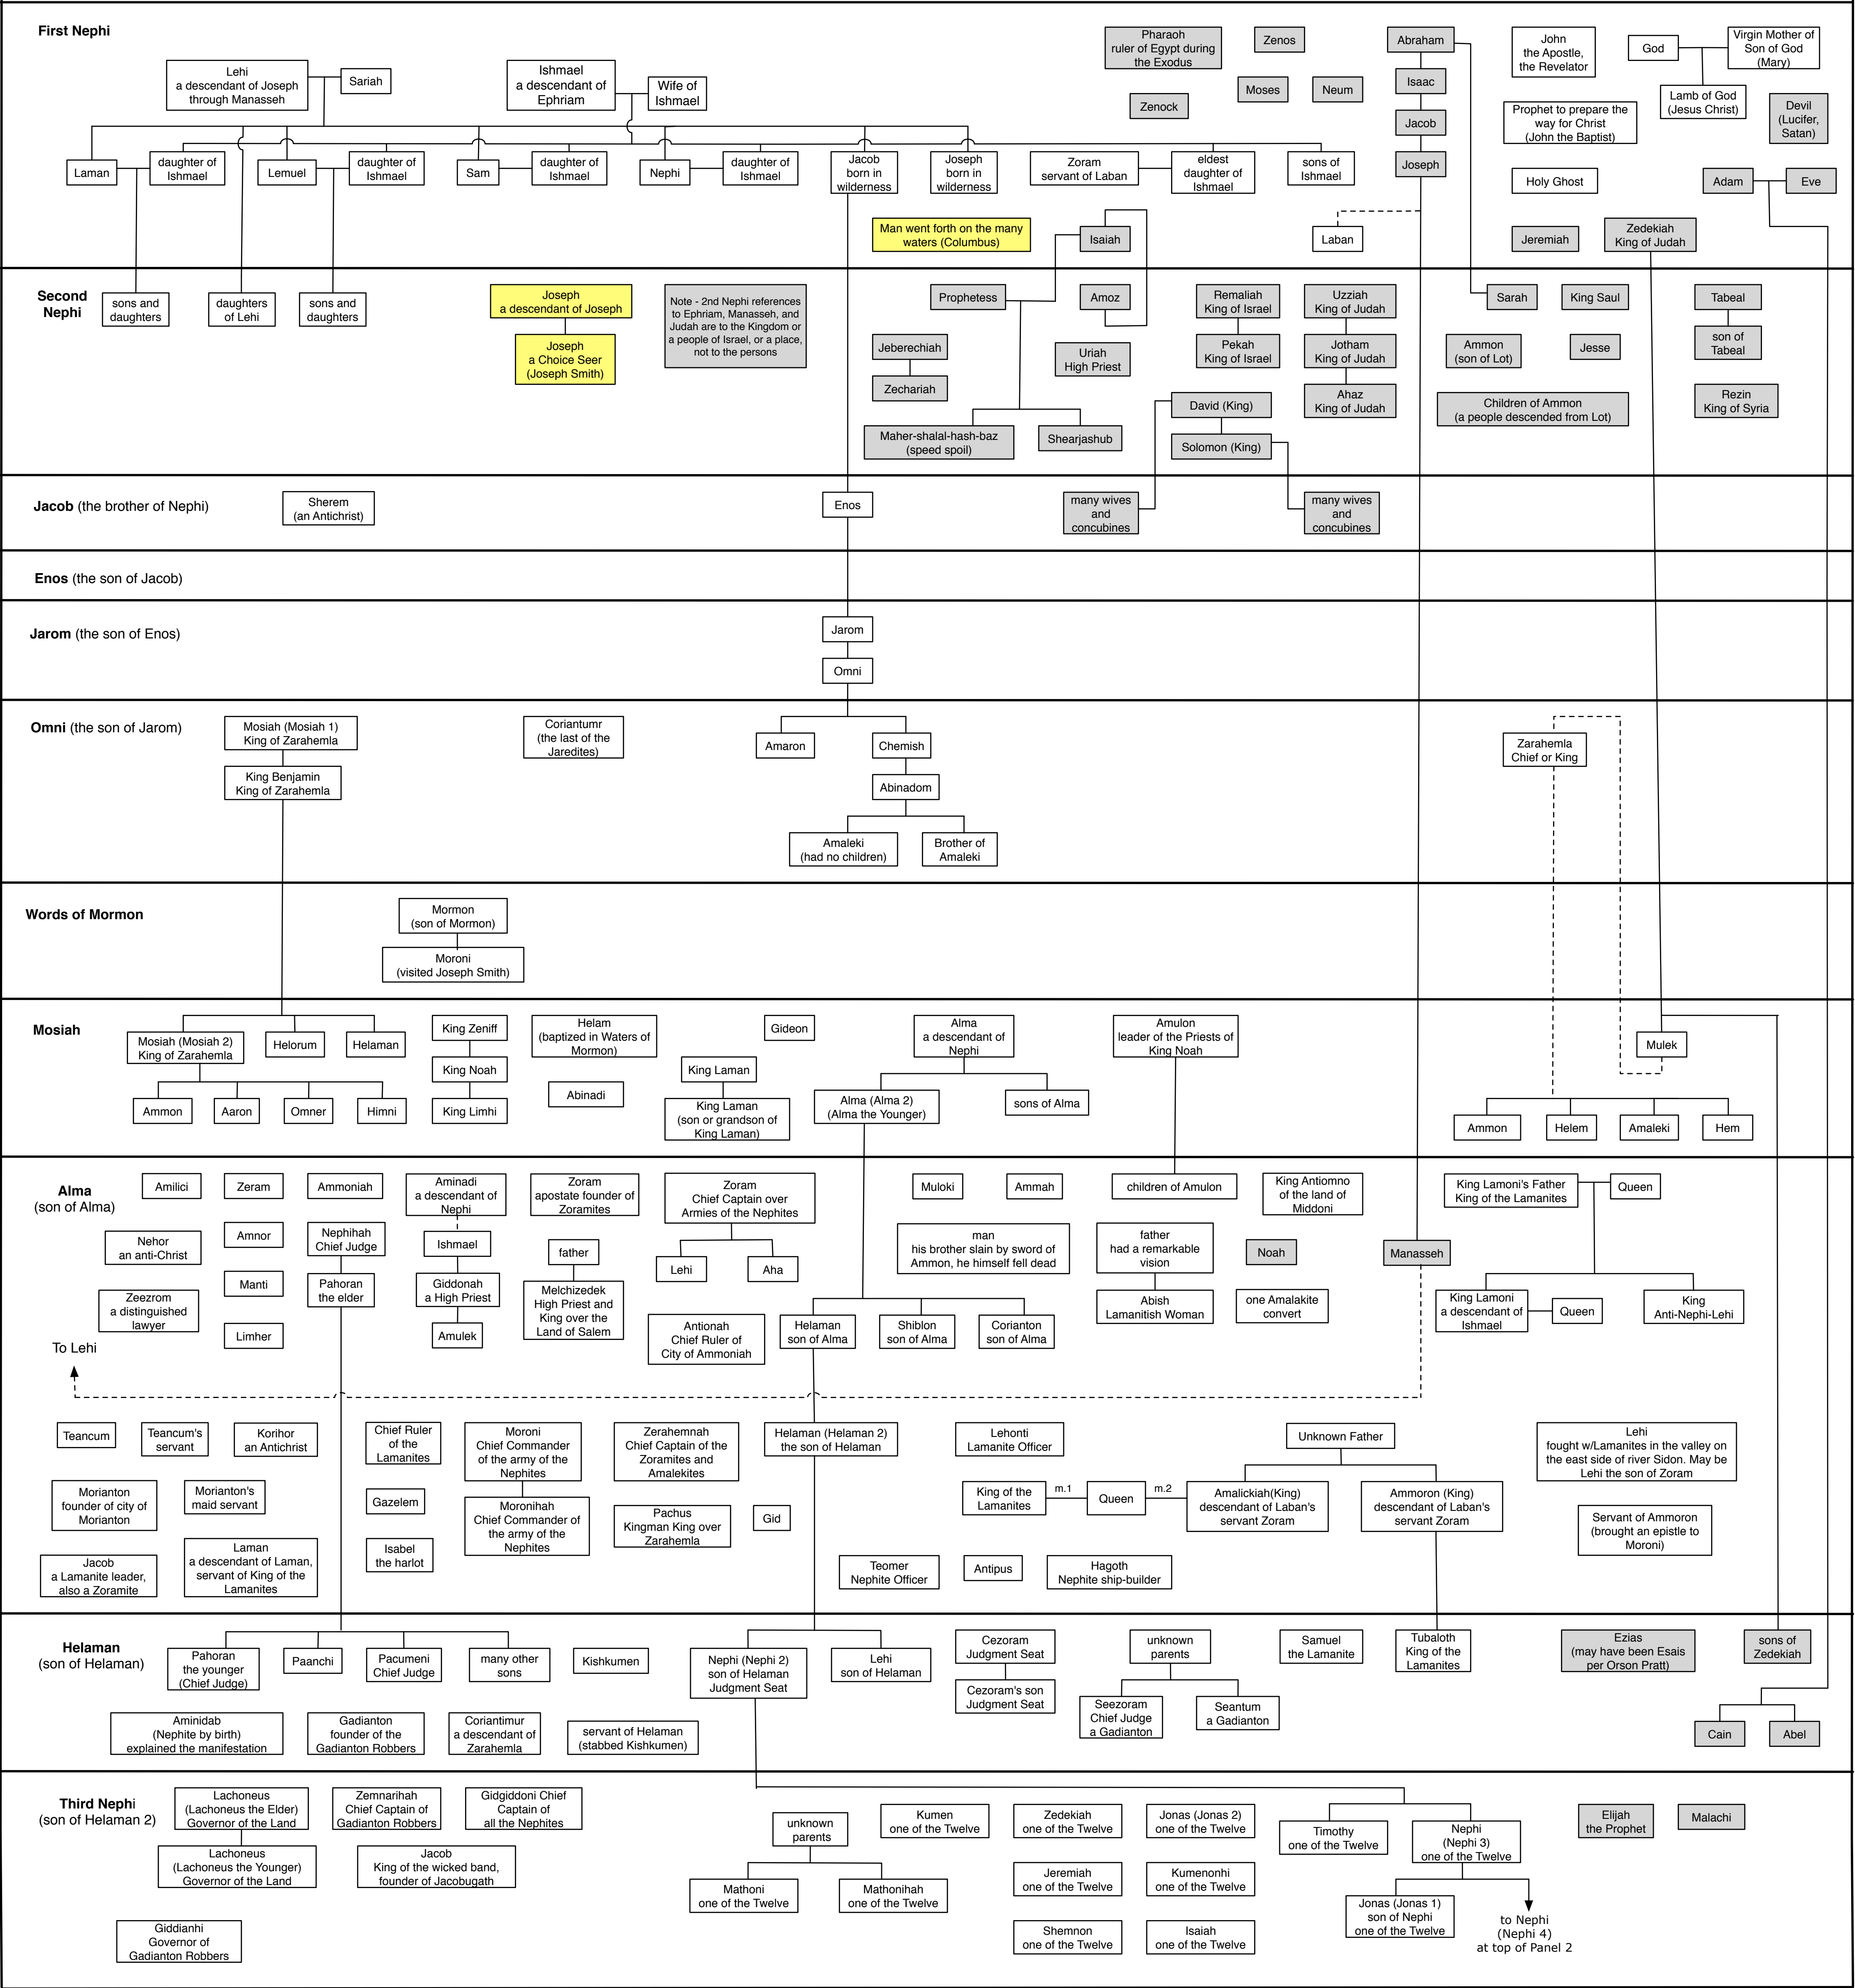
First Nephi

Lehi
a descendant of Joseph
through Manasseh

Sariah

Ishmael
a descendant of
Ephriam

Wife of
Ishmael

Pharaoh
ruler of Egypt during
the Exodus

Zenos

Moses

Neum

Zenock

Abraham

Isaac

Jacob

Joseph

John
the Apostle,
the Revelator

God

Virgin Mother of
Son of God
(Mary)

Lamb of God
(Jesus Christ)

Devil
(Lucifer,
Satan)

Prophet to prepare the
way for Christ
(John the Baptist)

Holy Ghost

Adam

Eve

Laman

daughter of
Ishmael

Lemuel

daughter of
Ishmael

Sam

daughter of
Ishmael

Nephi

daughter of
Ishmael

Jacob
born in
wilderness

Joseph
born in
wilderness

Zoram
servant of Laban

eldest
daughter of
Ishmael

sons of
Ishmael

Man went forth on the many
waters (Columbus)

Isaiah

Laban

Jeremiah

Zedekiah
King of Judah

Second Nephi

sons and
daughters

daughters
of Lehi

sons and
daughters

Joseph
a descendant of Joseph

Joseph
a Choice Seer
(Joseph Smith)

Note - 2nd Nephi references to Ephriam, Manasseh, and Judah are to the Kingdom or a people of Israel, or a place, not to the persons

Prophetess

Amoz

Remaliah
King of Israel

Uzziah
King of Judah

Sarah

King Saul

Tabeal

Jeberechiah

Uriah
High Priest

Pekah
King of Israel

Jotham
King of Judah

Ammon
(son of Lot)

Jesse

son of
Tabeal

Zechariah

Ahaz
King of Judah

David (King)

Children of Ammon
(a people descended from Lot)

Rezin
King of Syria

Maher-shalal-hash-baz
(speed spoil)

Shearjashub

Solomon (King)

Jacob (the brother of Nephi)

Sherem
(an Antichrist)

Enos

many wives
and
concubines

many wives
and
concubines

Enos (the son of Jacob)

Jarom (the son of Enos)

Jarom

Omni

Omni (the son of Jarom)

Mosiah (Mosiah 1)
King of Zarahemla

Coriantumr
(the last of the
Jaredites)

Amaron

Chemish

Zarahemla
Chief or King

King Benjamin
King of Zarahemla

Abinadom

Amaleki
(had no children)

Brother of
Amaleki

Words of Mormon

Mormon
(son of Mormon)

Moroni
(visited Joseph Smith)

Mosiah

Mosiah (Mosiah 2)
King of Zarahemla

Helorum

Helaman

King Zeniff

Helam
(baptized in Waters of
Mormon)

Gideon

Alma
a descendant of
Nephi

Amulon
leader of the Priests of
King Noah

Mulek

King Noah

King Laman

Abinadi

King Laman
(son or grandson of
King Laman)

Alma (Alma 2)
(Alma the Younger)

sons of Alma

Ammon

Aaron

Omner

Himni

King Limhi

Ammon

Helem

Amaleki

Hem

Alma
(son of Alma)

Amilici

Zeram

Ammoniah

Aminadi
a descendant of
Nephi

Zoram
apostate founder of
Zoramites

Zoram
Chief Captain over
Armies of the Nephites

Muloki

Ammah

children of Amulon

King Antiomno
of the land of
Middoni

King Lamoni's Father
King of the Lamanites

Queen

Nehor
an anti-Christ

Amnor

Nephihah
Chief Judge

Ishmael

father

Lehi

Aha

man
his brother slain by sword of
Ammon, he himself fell dead

father
had a remarkable
vision

Noah

Manasseh

Zeezrom
a distinguished
lawyer

Manti

Pahoran
the elder

Giddonah
a High Priest

Melchizedek
High Priest and
King over the
Land of Salem

Abish
Lamanitish Woman

one Amalakite
convert

King Lamoni
a descendant of
Ishmael

Queen

King
Anti-Nephi-Lehi

Limher

Amulek

Antionah
Chief Ruler of
City of Ammoniah

Helaman
son of Alma

Shiblon
son of Alma

Corianton
son of Alma

To Lehi

Teancum

Teancum's
servant

Korihor
an Antichrist

Chief Ruler
of the
Lamanites

Moroni
Chief Commander
of the army of the
Nephites

Zerahemnah
Chief Captain of the
Zoramites and
Amalekites

Helaman (Helaman 2)
the son of Helaman

Lehonti
Lamanite Officer

Unknown Father

Lehi
fought w/Lamanites in the valley on
the east side of river Sidon. May be
Lehi the son of Zoram

Morianton
founder of city of
Morianton

Morianton's
maid servant

Gazelem

Moronihah
Chief Commander of
the army of the
Nephites

Pachus
Kingman King over
Zarahemla

Gid

King of the
Lamanites

m.1

Queen

m.2

Amalickiah(King)
descendant of Laban's
servant Zoram

Ammoron (King)
descendant of Laban's
servant Zoram

Servant of Ammoron
(brought an epistle to
Moroni)

Jacob
a Lamanite leader,
also a Zoramite

Laman
a descendant of Laman,
servant of King of the
Lamanites

Isabel
the harlot

Teomer
Nephite Officer

Antipus

Hagoth
Nephite ship-builder

Helaman
(son of Helaman)

Pahoran
the younger
(Chief Judge)

Paanchi

Pacumeni
Chief Judge

many other
sons

Kishkumen

Nephi (Nephi 2)
son of Helaman
Judgment Seat

Lehi
son of Helaman

Cezoram
Judgment Seat

unknown
parents

Samuel
the Lamanite

Tubaloth
King of the
Lamanites

Ezias
(may have been Esais
per Orson Pratt)

sons of
Zedekiah

Cezoram's son
Judgment Seat

Seezoram
Chief Judge
a Gadianton

Seantum
a Gadianton

Aminidab
(Nephite by birth)
explained the manifestation

Gadianton
founder of the
Gadianton Robbers

Coriantimur
a descendant of
Zarahemla

servant of Helaman
(stabbed Kishkumen)

Cain

Abel

Third Nephi
(son of Helaman 2)

Lachoneus
(Lachoneus the Elder)
Governor of the Land

Zemnarihah
Chief Captain of
Gadianton Robbers

Gidgiddoni Chief
Captain of
all the Nephites

unknown
parents

Kumen
one of the Twelve

Zedekiah
one of the Twelve

Jonas (Jonas 2)
one of the Twelve

Timothy
one of the Twelve

Nephi
(Nephi 3)
one of the Twelve

Elijah
the Prophet

Malachi

Lachoneus
(Lachoneus the Younger)
Governor of the Land

Jacob
King of the wicked band,
founder of Jacobugath

Mathoni
one of the Twelve

Mathonihah
one of the Twelve

Jeremiah
one of the Twelve

Kumenonhi
one of the Twelve

Jonas (Jonas 1)
son of Nephi
one of the Twelve

to Nephi
(Nephi 4)
at top of Panel 2

Giddianhi
Governor of
Gadianton Robbers

Shemnon
one of the Twelve

Isaiah
one of the Twelve